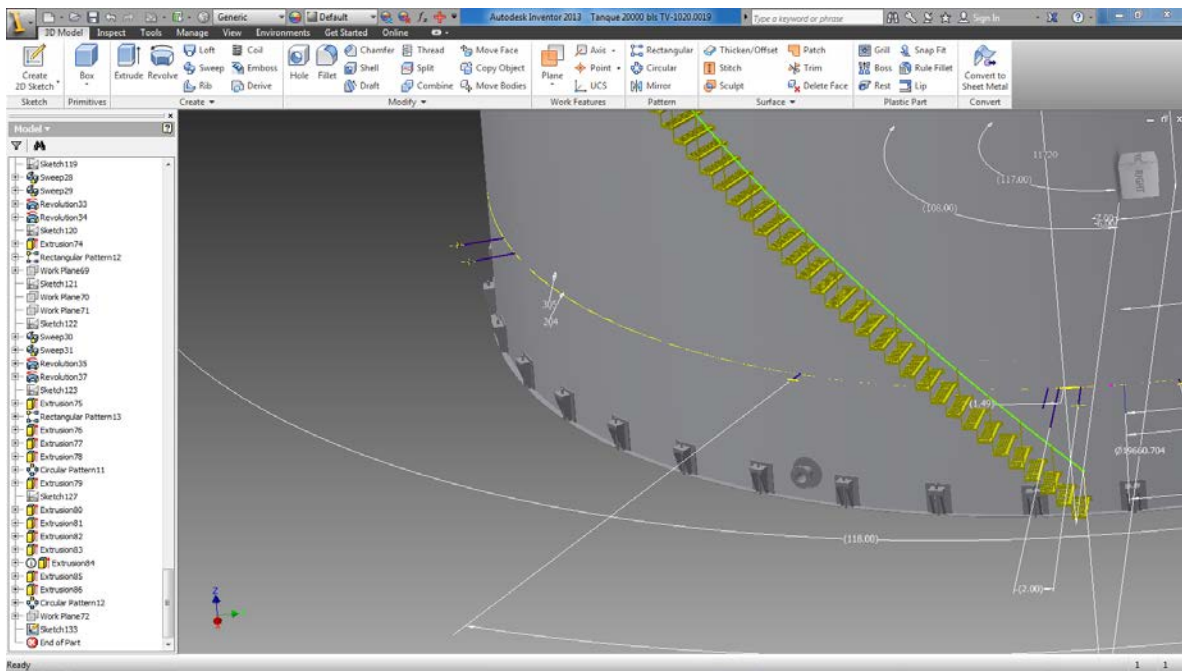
Generic
Default
Autodesk Inventor 2013 Tanque 20000 bls TV-1020.0019
Type a keyword or phrase
Sign In

3D Model Inspect Tools Manage View Environments Get Started Online

Create 2D Sketch
Box
Extrude Revolve
Loft
Sweep
Rib
Coil
Emboss
Derive
Hole Fillet
Chamfer
Shell
Draft
Thread
Split
Combine
Move Face
Copy Object
Move Bodies
Plane
Axis
Point
UCS
Rectangular
Circular
Mirror
Thicken/Offset
Stitch
Sculpt
Patch
Trim
Delete Face
Grill
Boss
Rest
Snap Fit
Rule Fillet
Lip
Convert to Sheet Metal

Sketch Primitives Create ▾ Modify ▾ Work Features Pattern Surface ▾ Plastic Part Convert

Model ▾
Sketch119
Sweep28
Sweep29
Revolution33
Revolution34
Sketch120
Extrusion74
Rectangular Pattern12
Work Plane69
Sketch121
Work Plane70
Work Plane71
Sketch122
Sweep30
Sweep31
Revolution35
Revolution37
Sketch123
Extrusion75
Rectangular Pattern13
Extrusion76
Extrusion77
Extrusion78
Circular Pattern11
Extrusion79
Sketch127
Extrusion80
Extrusion81
Extrusion82
Extrusion83
Extrusion84
Extrusion85
Extrusion86
Circular Pattern12
Work Plane72
Sketch133
End of Part

11.20
(117.00)
(108.00)
RIGHT
305
304
(1.49)
Ø39660.704
(118.00)
(2.00)

Ready
1 1